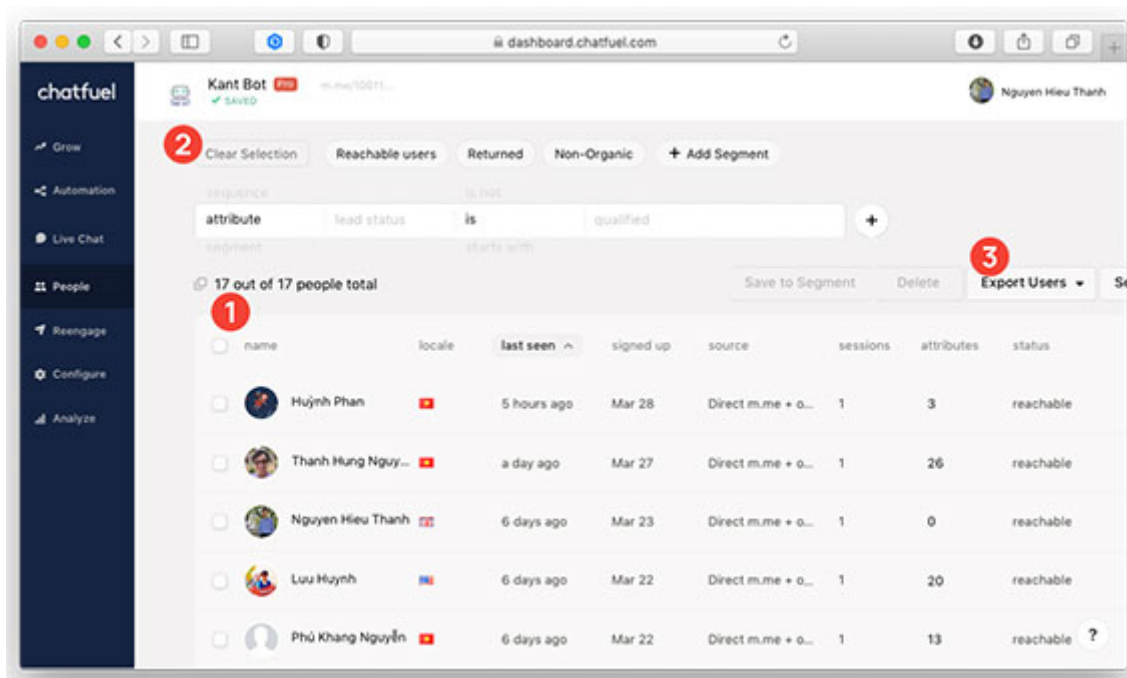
dashboard.chatfuel.com

chatfuel

Grow
Automation
Live Chat
People
Reengage
Configure
Analyze

Kant Bot PRO
✔ SAVED
m.me/10011...

Nguyen Hieu Thanh

2
Clear Selection
Reachable users
Returned
Non-Organic
+ Add Segment

sequence
is not
attribute
lead status
is
qualified
+
segment
starts with

3
17 out of 17 people total
Save to Segment
Delete
Export Users
Se

1

| name | locale | last seen | signed up | source | sessions | attributes | status |
|---|---|---|---|---|---|---|---|
| Huỳnh Phan | | 5 hours ago | Mar 28 | Direct m.me + o... | 1 | 3 | reachable |
| Thanh Hung Nguy... | | a day ago | Mar 27 | Direct m.me + o... | 1 | 26 | reachable |
| Nguyen Hieu Thanh | | 6 days ago | Mar 23 | Direct m.me + o... | 1 | 0 | reachable |
| Luu Huynh | | 6 days ago | Mar 22 | Direct m.me + o... | 1 | 20 | reachable |
| Phú Khang Nguyễn | | 6 days ago | Mar 22 | Direct m.me + o... | 1 | 13 | reachable |

?